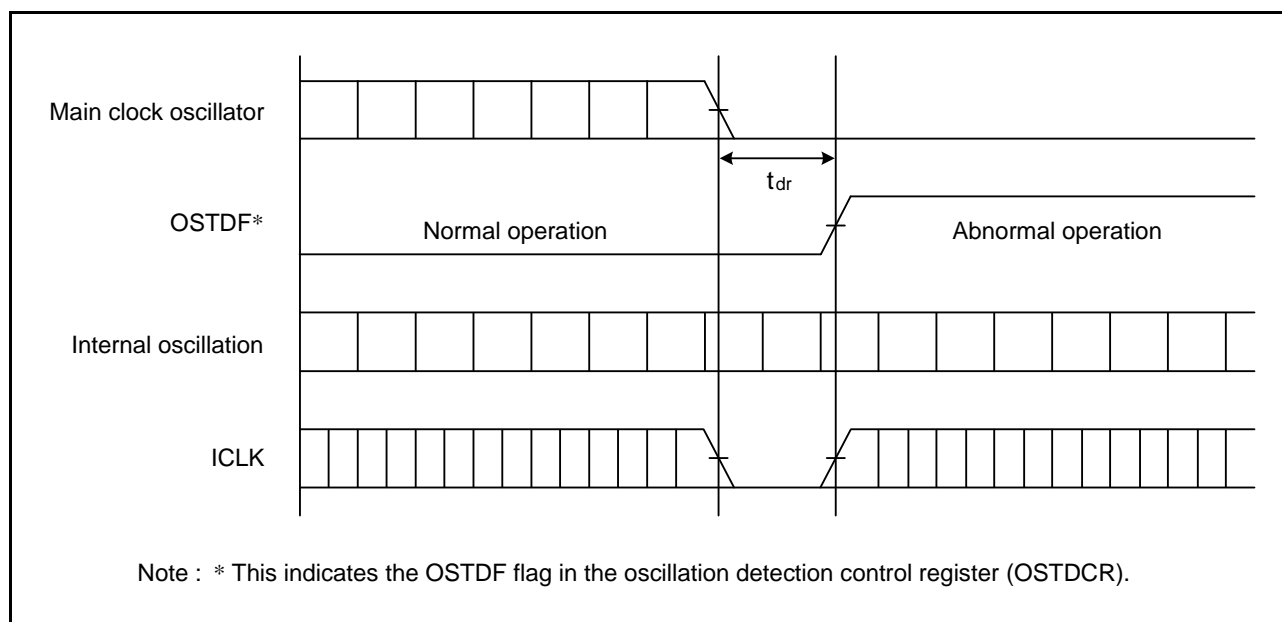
Main clock oscillator

$t_{dr}$

OSTDF*

Normal operation

Abnormal operation

Internal oscillation

ICLK

Note : * This indicates the OSTDF flag in the oscillation detection control register (OSTDCR).